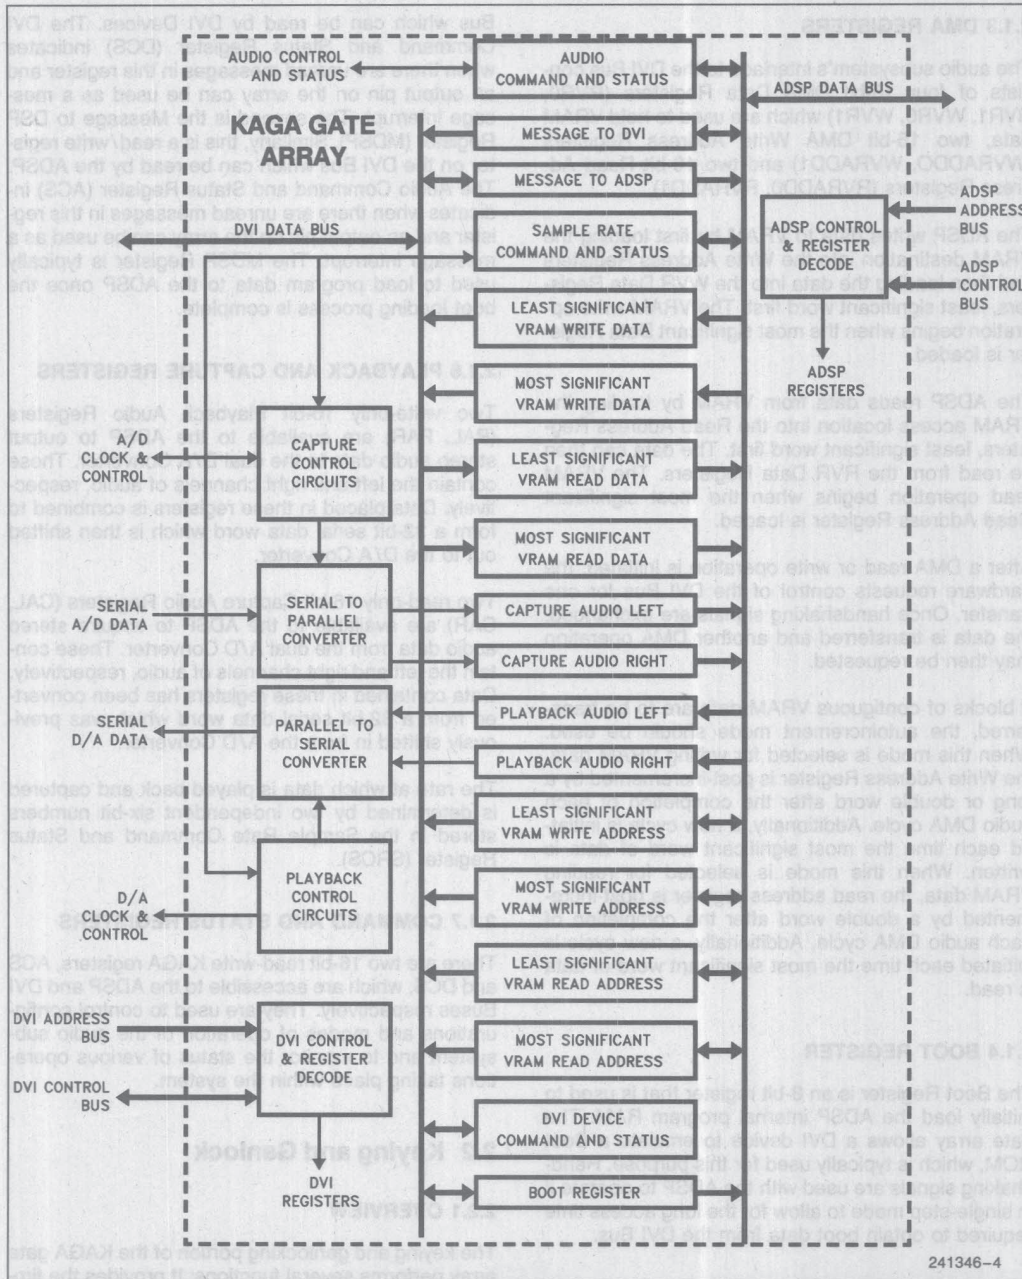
AUDIO CONTROL AND STATUS

KAGA GATE ARRAY

DVI DATA BUS

A/D CLOCK & CONTROL

CAPTURE CONTROL CIRCUITS

SERIAL A/D DATA

SERIAL TO PARALLEL CONVERTER

SERIAL D/A DATA

PARALLEL TO SERIAL CONVERTER

PLAYBACK CONTROL CIRCUITS

D/A CLOCK & CONTROL

DVI ADDRESS BUS

DVI CONTROL BUS

DVI CONTROL & REGISTER DECODE

DVI REGISTERS

AUDIO COMMAND AND STATUS

MESSAGE TO DVI

MESSAGE TO ADSP

SAMPLE RATE COMMAND AND STATUS

LEAST SIGNIFICANT VRAM WRITE DATA

MOST SIGNIFICANT VRAM WRITE DATA

LEAST SIGNIFICANT VRAM READ DATA

MOST SIGNIFICANT VRAM READ DATA

CAPTURE AUDIO LEFT

CAPTURE AUDIO RIGHT

PLAYBACK AUDIO LEFT

PLAYBACK AUDIO RIGHT

LEAST SIGNIFICANT VRAM WRITE ADDRESS

MOST SIGNIFICANT VRAM WRITE ADDRESS

LEAST SIGNIFICANT VRAM READ ADDRESS

MOST SIGNIFICANT VRAM READ ADDRESS

DVI DEVICE COMMAND AND STATUS

BOOT REGISTER

ADSP DATA BUS

ADSP CONTROL & REGISTER DECODE

ADSP ADDRESS BUS

ADSP CONTROL BUS

ADSP REGISTERS

241346–4